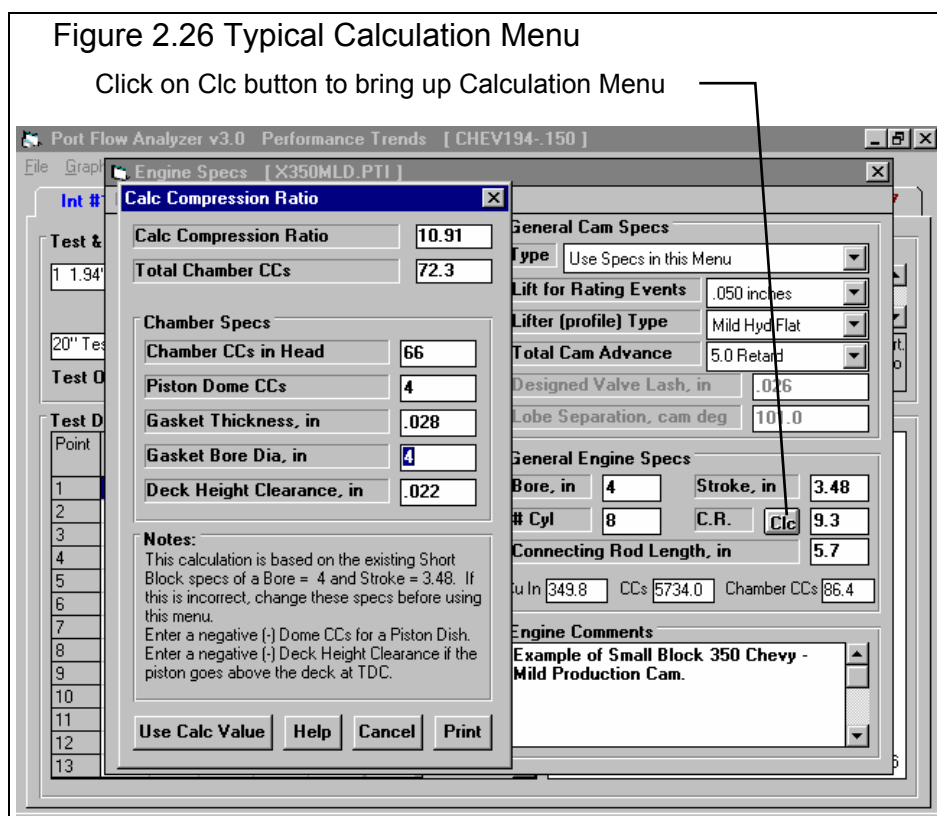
Figure 2.26 Typical Calculation Menu

Click on Clc button to bring up Calculation Menu

Port Flow Analyzer v3.0 Performance Trends [ CHEV194-.150 ]

File Graph

Engine Specs [ X350MLD.PTI ]

Int #1

Test &

1 1.94"

20" Tes

Test O

Test D

| Point |
|---|
| 1 |
| 2 |
| 3 |
| 4 |
| 5 |
| 6 |
| 7 |
| 8 |
| 9 |
| 10 |
| 11 |
| 12 |
| 13 |

Calc Compression Ratio

Calc Compression Ratio 10.91

Total Chamber CCs 72.3

Chamber Specs

Chamber CCs in Head 66

Piston Dome CCs 4

Gasket Thickness, in .028

Gasket Bore Dia, in 4

Deck Height Clearance, in .022

Notes:
This calculation is based on the existing Short Block specs of a Bore = 4 and Stroke = 3.48. If this is incorrect, change these specs before using this menu.
Enter a negative (-) Dome CCs for a Piston Dish.
Enter a negative (-) Deck Height Clearance if the piston goes above the deck at TDC.

Use Calc Value Help Cancel Print

General Cam Specs

Type Use Specs in this Menu

Lift for Rating Events .050 inches

Lifter (profile) Type Mild Hyd Flat

Total Cam Advance 5.0 Retard

Designed Valve Lash, in .026

Lobe Separation, cam deg 10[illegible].0

General Engine Specs

Bore, in 4 Stroke, in 3.48

# Cyl 8 C.R. Clc 9.3

Connecting Rod Length, in 5.7

Cu In 349.8 CCs 5734.0 Chamber CCs 86.4

Engine Comments

Example of Small Block 350 Chevy - Mild Production Cam.